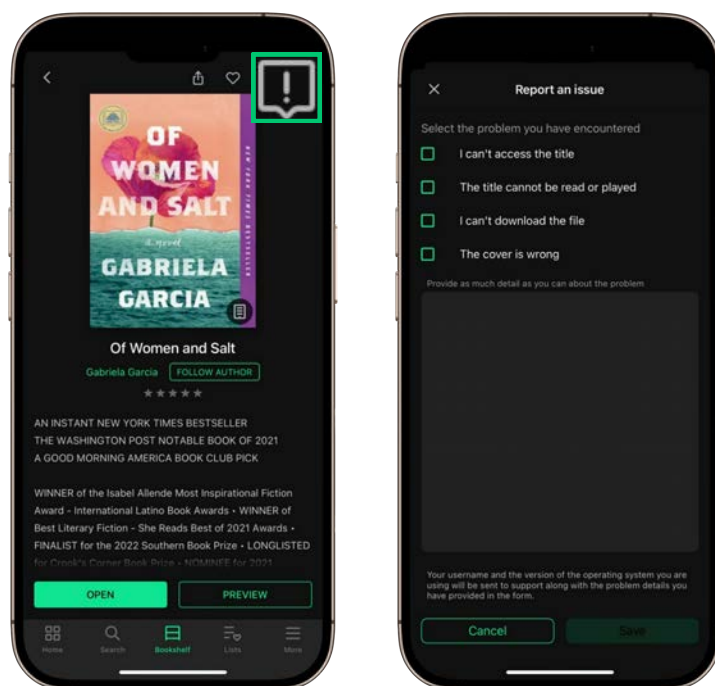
OF WOMEN AND SALT

a novel

NEW YORK TIMES BESTSELLER

GABRIELA GARCIA

Of Women and Salt

Gabriela Garcia FOLLOW AUTHOR

AN INSTANT NEW YORK TIMES BESTSELLER
THE WASHINGTON POST NOTABLE BOOK OF 2021
A GOOD MORNING AMERICA BOOK CLUB PICK

WINNER of the Isabel Allende Most Inspirational Fiction Award - International Latino Book Awards • WINNER of Best Literary Fiction - She Reads Best of 2021 Awards • FINALIST for the 2022 Southern Book Prize • LONGLISTED for Crook's Corner Book Prize • NOMINEE for 2021

OPEN PREVIEW

Home Search Bookshelf Lists More

Report an issue

Select the problem you have encountered

I can't access the title

The title cannot be read or played

I can't download the file

The cover is wrong

Provide as much detail as you can about the problem

Your username and the version of the operating system you are using will be sent to support along with the problem details you have provided in the form.

Cancel Save